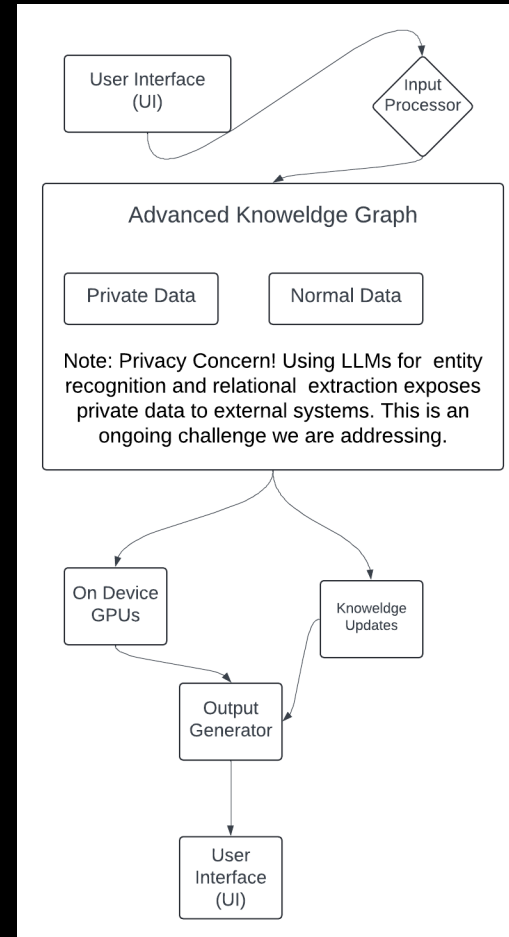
User Interface (UI)

Input Processor

Advanced Knoweldge Graph

Private Data

Normal Data

Note: Privacy Concern! Using LLMs for entity recognition and relational extraction exposes private data to external systems. This is an ongoing challenge we are addressing.

On Device GPUs

Knoweldge Updates

Output Generator

User Interface (UI)